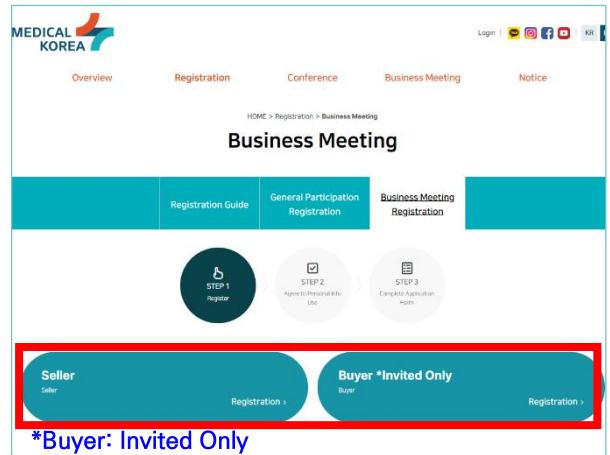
MEDICAL KOREA

Login | KR

Overview Registration Conference Business Meeting Notice

HOME > Registration > Business Meeting

Business Meeting

Registration Guide

General Participation Registration

Business Meeting Registration

STEP 1
Register

STEP 2
Agree to Personal Info Use

STEP 3
Complete Application Form

Seller
Seller
Registration >

Buyer *Invited Only
Buyer
Registration >

*Buyer: Invited Only